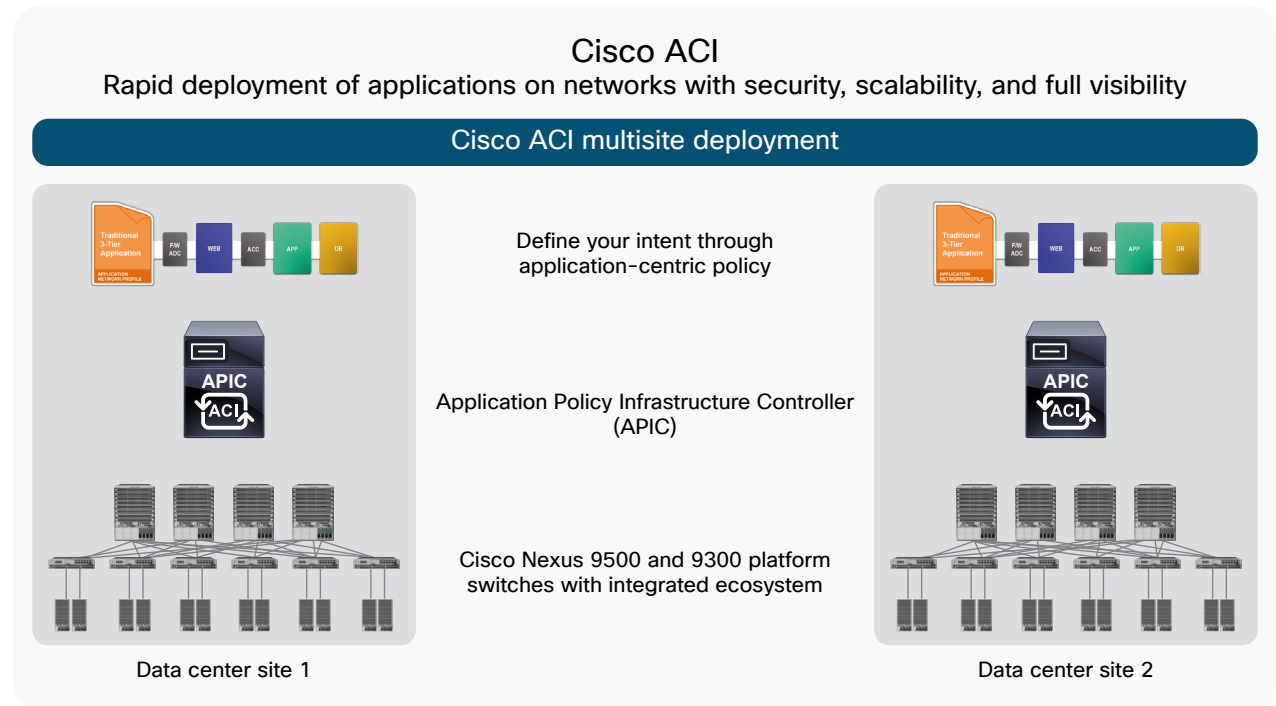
Cisco ACI
Rapid deployment of applications on networks with security, scalability, and full visibility

Cisco ACI multisite deployment

Traditional 3-Tier Application
APPLICATION NETWORK PROFILE
F/W ADC
WEB
ACC
APP
DB

APIC
ACI

Define your intent through application-centric policy

Application Policy Infrastructure Controller (APIC)

Cisco Nexus 9500 and 9300 platform switches with integrated ecosystem

Traditional 3-Tier Application
APPLICATION NETWORK PROFILE
F/W ADC
WEB
ACC
APP
DB

APIC
ACI

Data center site 1

Data center site 2